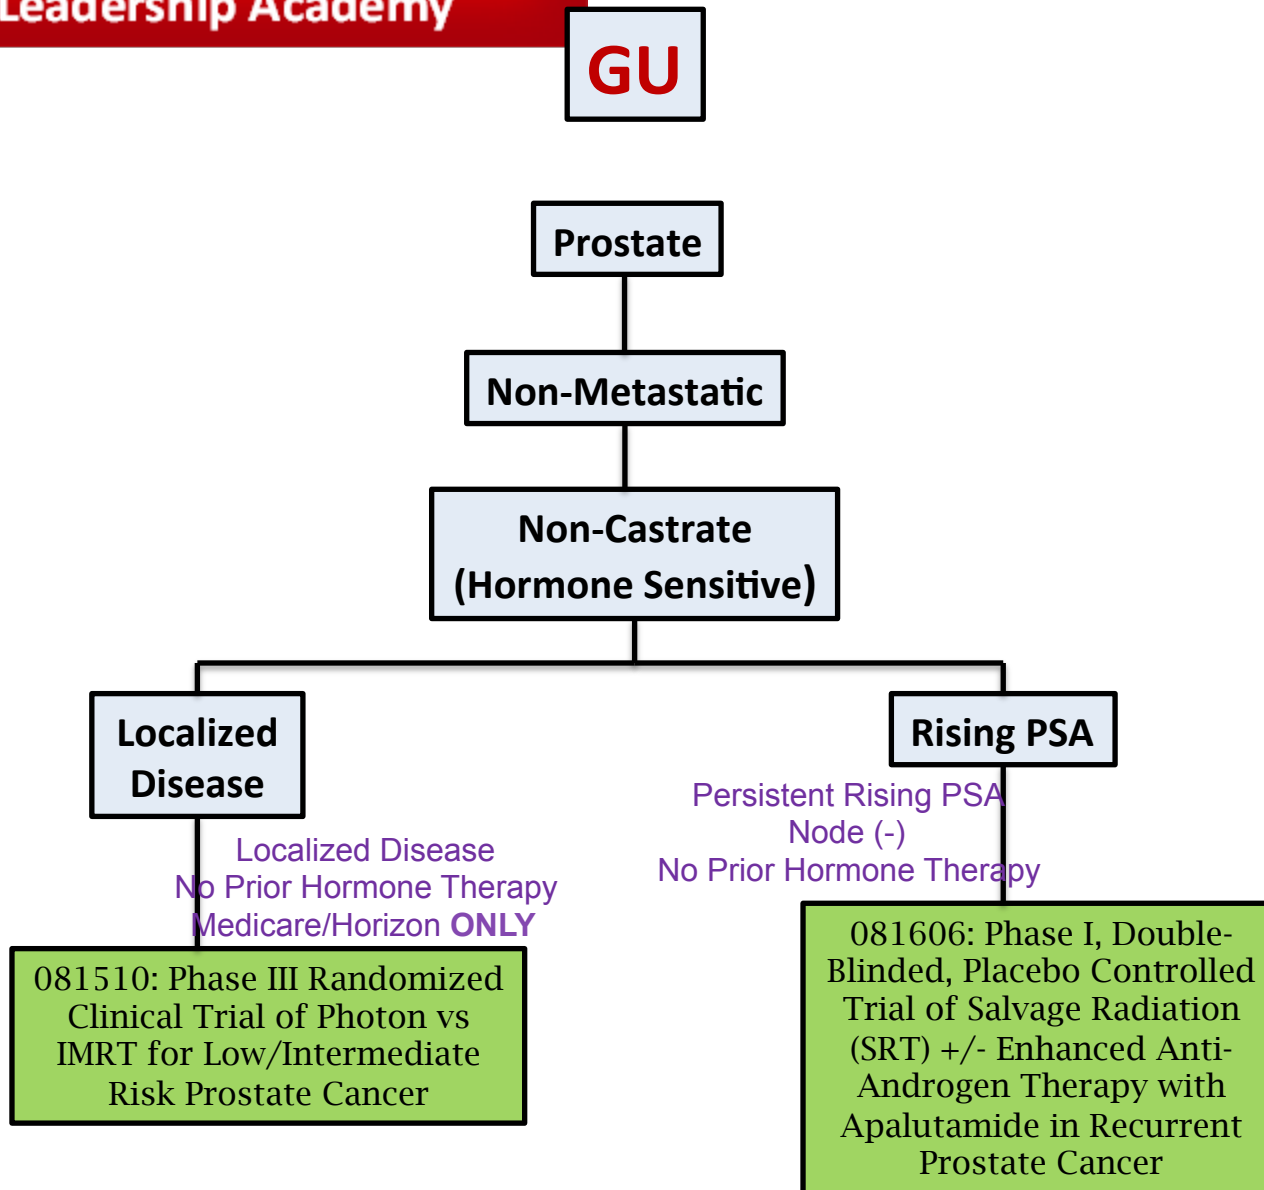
Leadership Academy

GU

Prostate

Non-Metastatic

Non-Castrate (Hormone Sensitive)

Localized Disease

Localized Disease
No Prior Hormone Therapy
Medicare/Horizon **ONLY**

081510: Phase III Randomized Clinical Trial of Photon vs IMRT for Low/Intermediate Risk Prostate Cancer

Rising PSA

Persistent Rising PSA
Node (-)
No Prior Hormone Therapy

081606: Phase I, Double-Blinded, Placebo Controlled Trial of Salvage Radiation (SRT) +/- Enhanced Anti-Androgen Therapy with Apalutamide in Recurrent Prostate Cancer